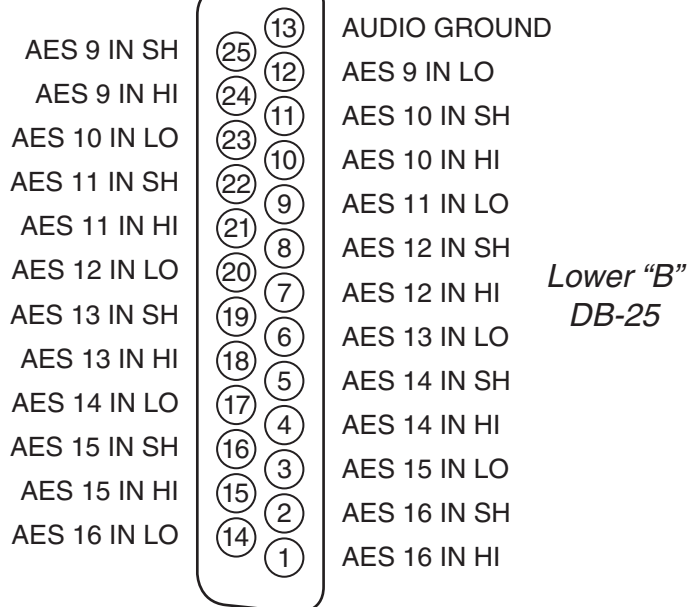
13
AUDIO GROUND
AES 9 IN SH
25
12
AES 9 IN LO
AES 9 IN HI
24
11
AES 10 IN SH
AES 10 IN LO
23
10
AES 10 IN HI
AES 11 IN SH
22
9
AES 11 IN LO
AES 11 IN HI
21
8
AES 12 IN SH
AES 12 IN LO
20
7
AES 12 IN HI
AES 13 IN SH
19
6
AES 13 IN LO
AES 13 IN HI
18
5
AES 14 IN SH
AES 14 IN LO
17
4
AES 14 IN HI
AES 15 IN SH
16
3
AES 15 IN LO
AES 15 IN HI
15
2
AES 16 IN SH
AES 16 IN LO
14
1
AES 16 IN HI

Lower “B” DB-25